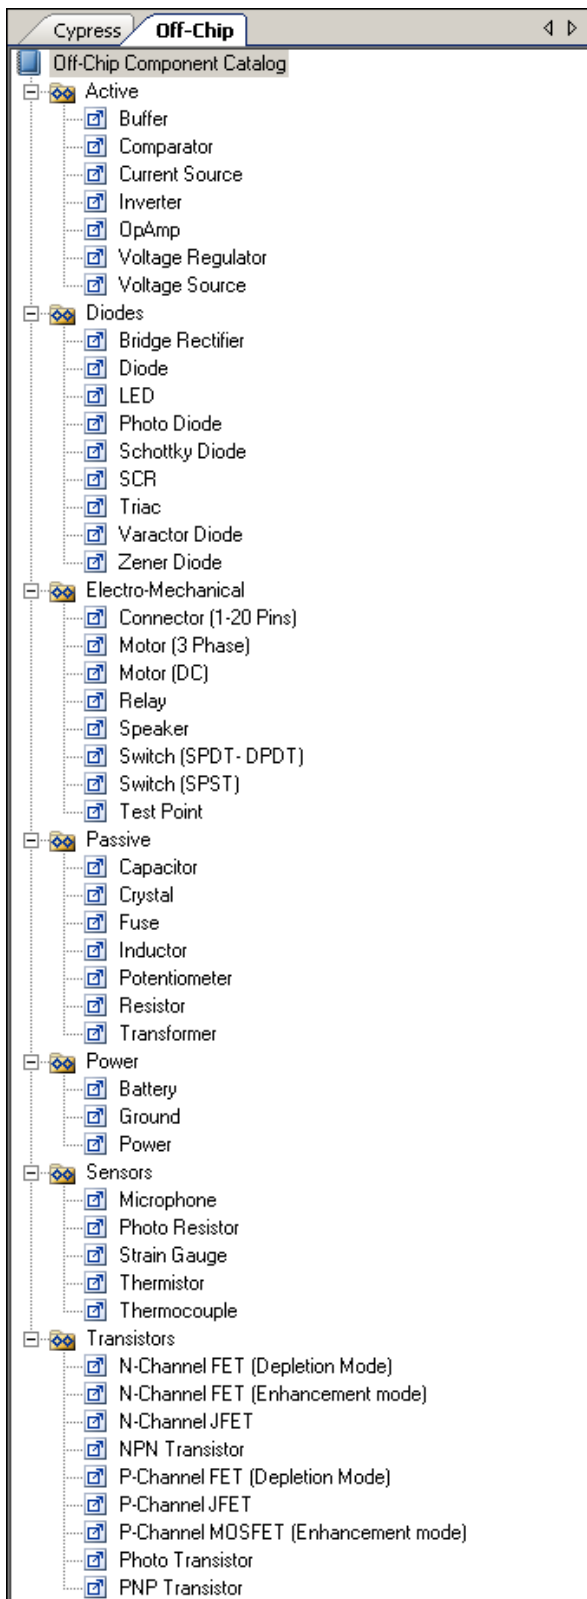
Cypress Off-Chip

Off-Chip Component Catalog

Active
Buffer
Comparator
Current Source
Inverter
OpAmp
Voltage Regulator
Voltage Source

Diodes
Bridge Rectifier
Diode
LED
Photo Diode
Schottky Diode
SCR
Triac
Varactor Diode
Zener Diode

Electro-Mechanical
Connector (1-20 Pins)
Motor (3 Phase)
Motor (DC)
Relay
Speaker
Switch (SPDT- DPDT)
Switch (SPST)
Test Point

Passive
Capacitor
Crystal
Fuse
Inductor
Potentiometer
Resistor
Transformer

Power
Battery
Ground
Power

Sensors
Microphone
Photo Resistor
Strain Gauge
Thermistor
Thermocouple

Transistors
N-Channel FET (Depletion Mode)
N-Channel FET (Enhancement mode)
N-Channel JFET
NPN Transistor
P-Channel FET (Depletion Mode)
P-Channel JFET
P-Channel MOSFET (Enhancement mode)
Photo Transistor
PNP Transistor